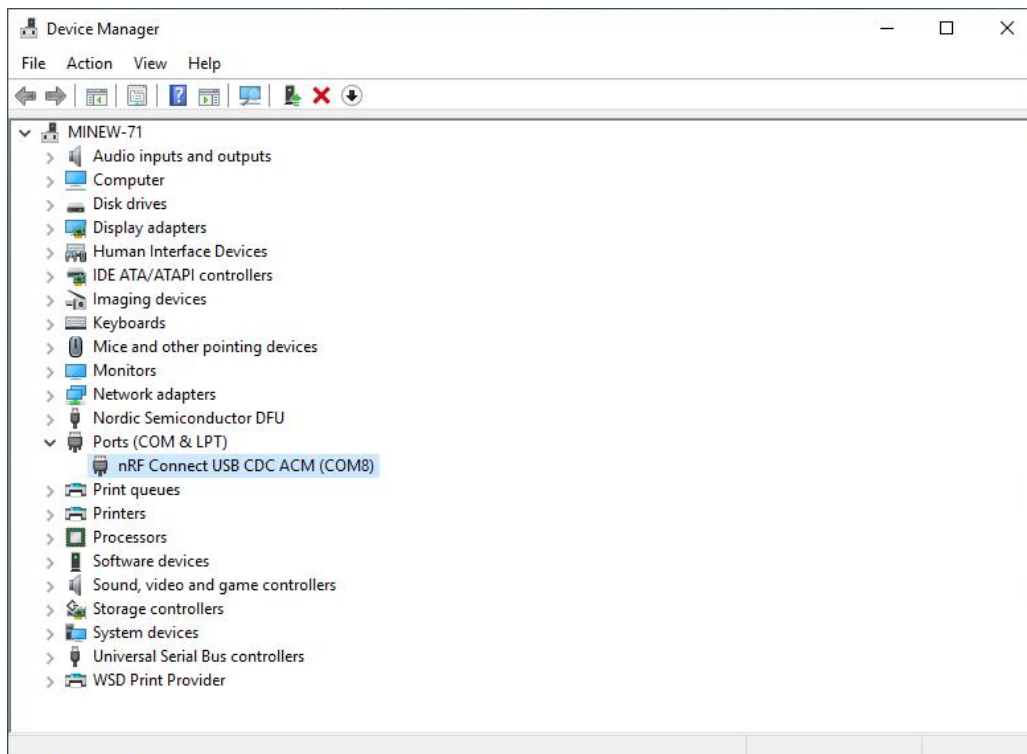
Device Manager

File Action View Help

MINEW-71
Audio inputs and outputs
Computer
Disk drives
Display adapters
Human Interface Devices
IDE ATA/ATAPI controllers
Imaging devices
Keyboards
Mice and other pointing devices
Monitors
Network adapters
Nordic Semiconductor DFU
Ports (COM & LPT)
nRF Connect USB CDC ACM (COM8)
Print queues
Printers
Processors
Software devices
Sound, video and game controllers
Storage controllers
System devices
Universal Serial Bus controllers
WSD Print Provider